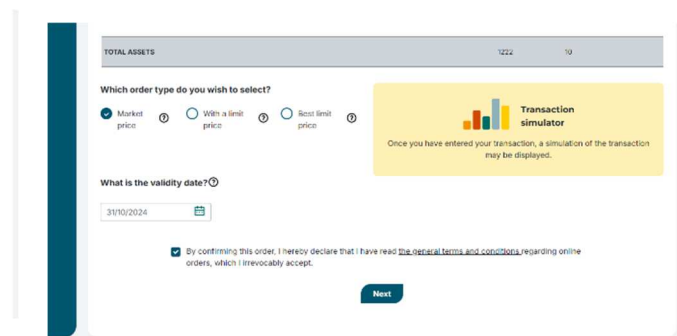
TOTAL ASSETS 1222 10

Which order type do you wish to select?

Market price ⓘ With a limit price ⓘ Best limit price ⓘ

Transaction simulator

Once you have entered your transaction, a simulation of the transaction may be displayed.

What is the validity date? ⓘ

31/10/2024

By confirming this order, I hereby declare that I have read the general terms and conditions regarding online orders, which I irrevocably accept.

Next